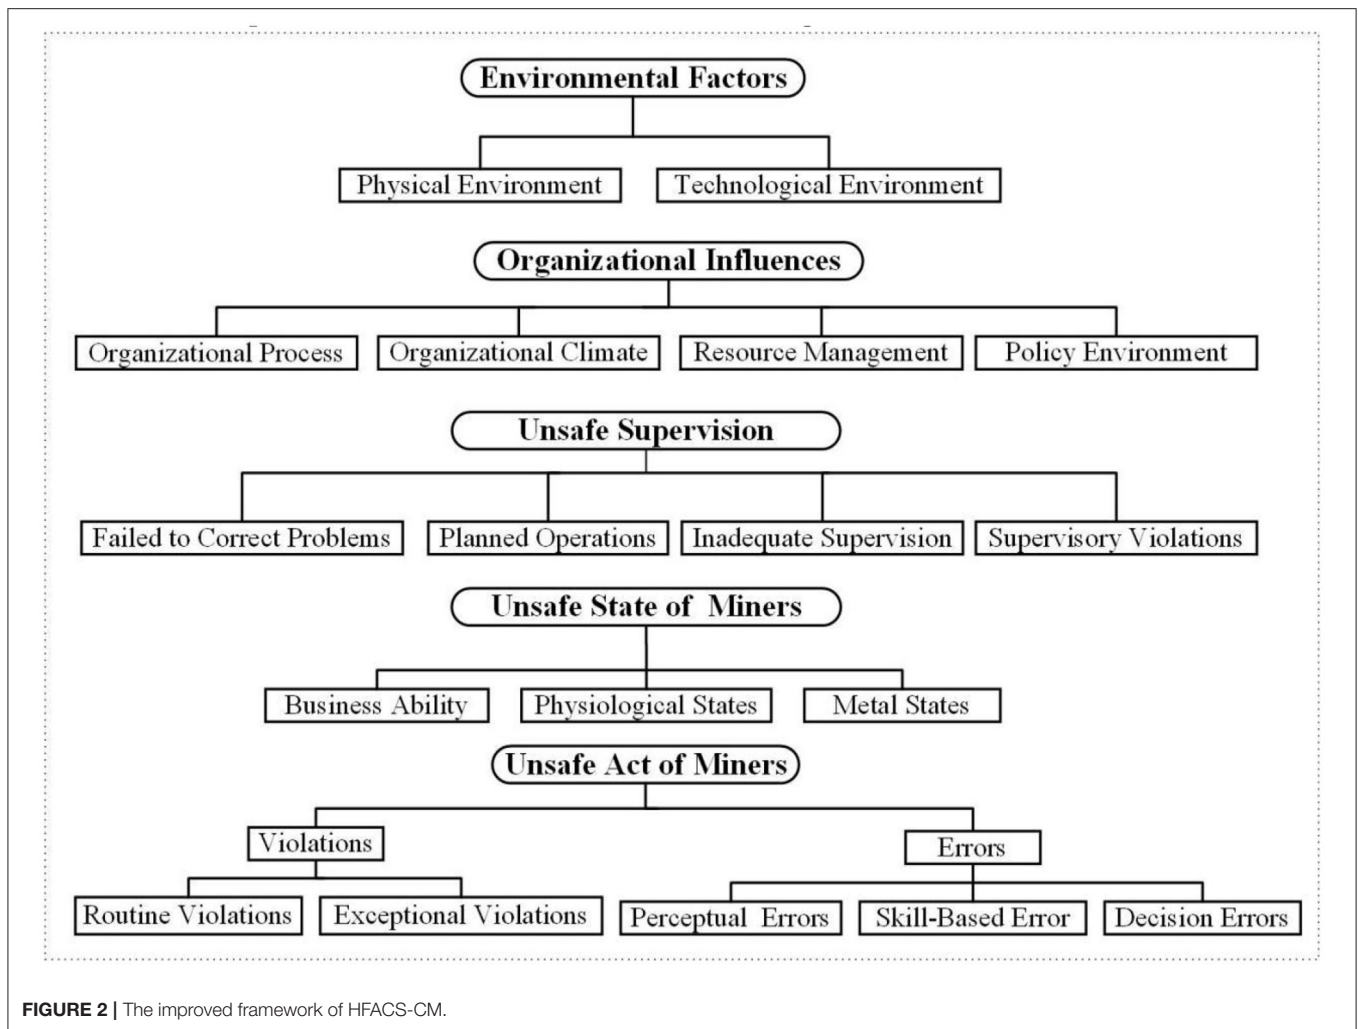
Environmental Factors

Physical Environment

Technological Environment

Organizational Influences

Organizational Process

Organizational Climate

Resource Management

Policy Environment

Unsafe Supervision

Failed to Correct Problems

Planned Operations

Inadequate Supervision

Supervisory Violations

Unsafe State of Miners

Business Ability

Physiological States

Metal States

Unsafe Act of Miners

Violations

Errors

Routine Violations

Exceptional Violations

Perceptual Errors

Skill-Based Error

Decision Errors

FIGURE 2 | The improved framework of HFACS-CM.